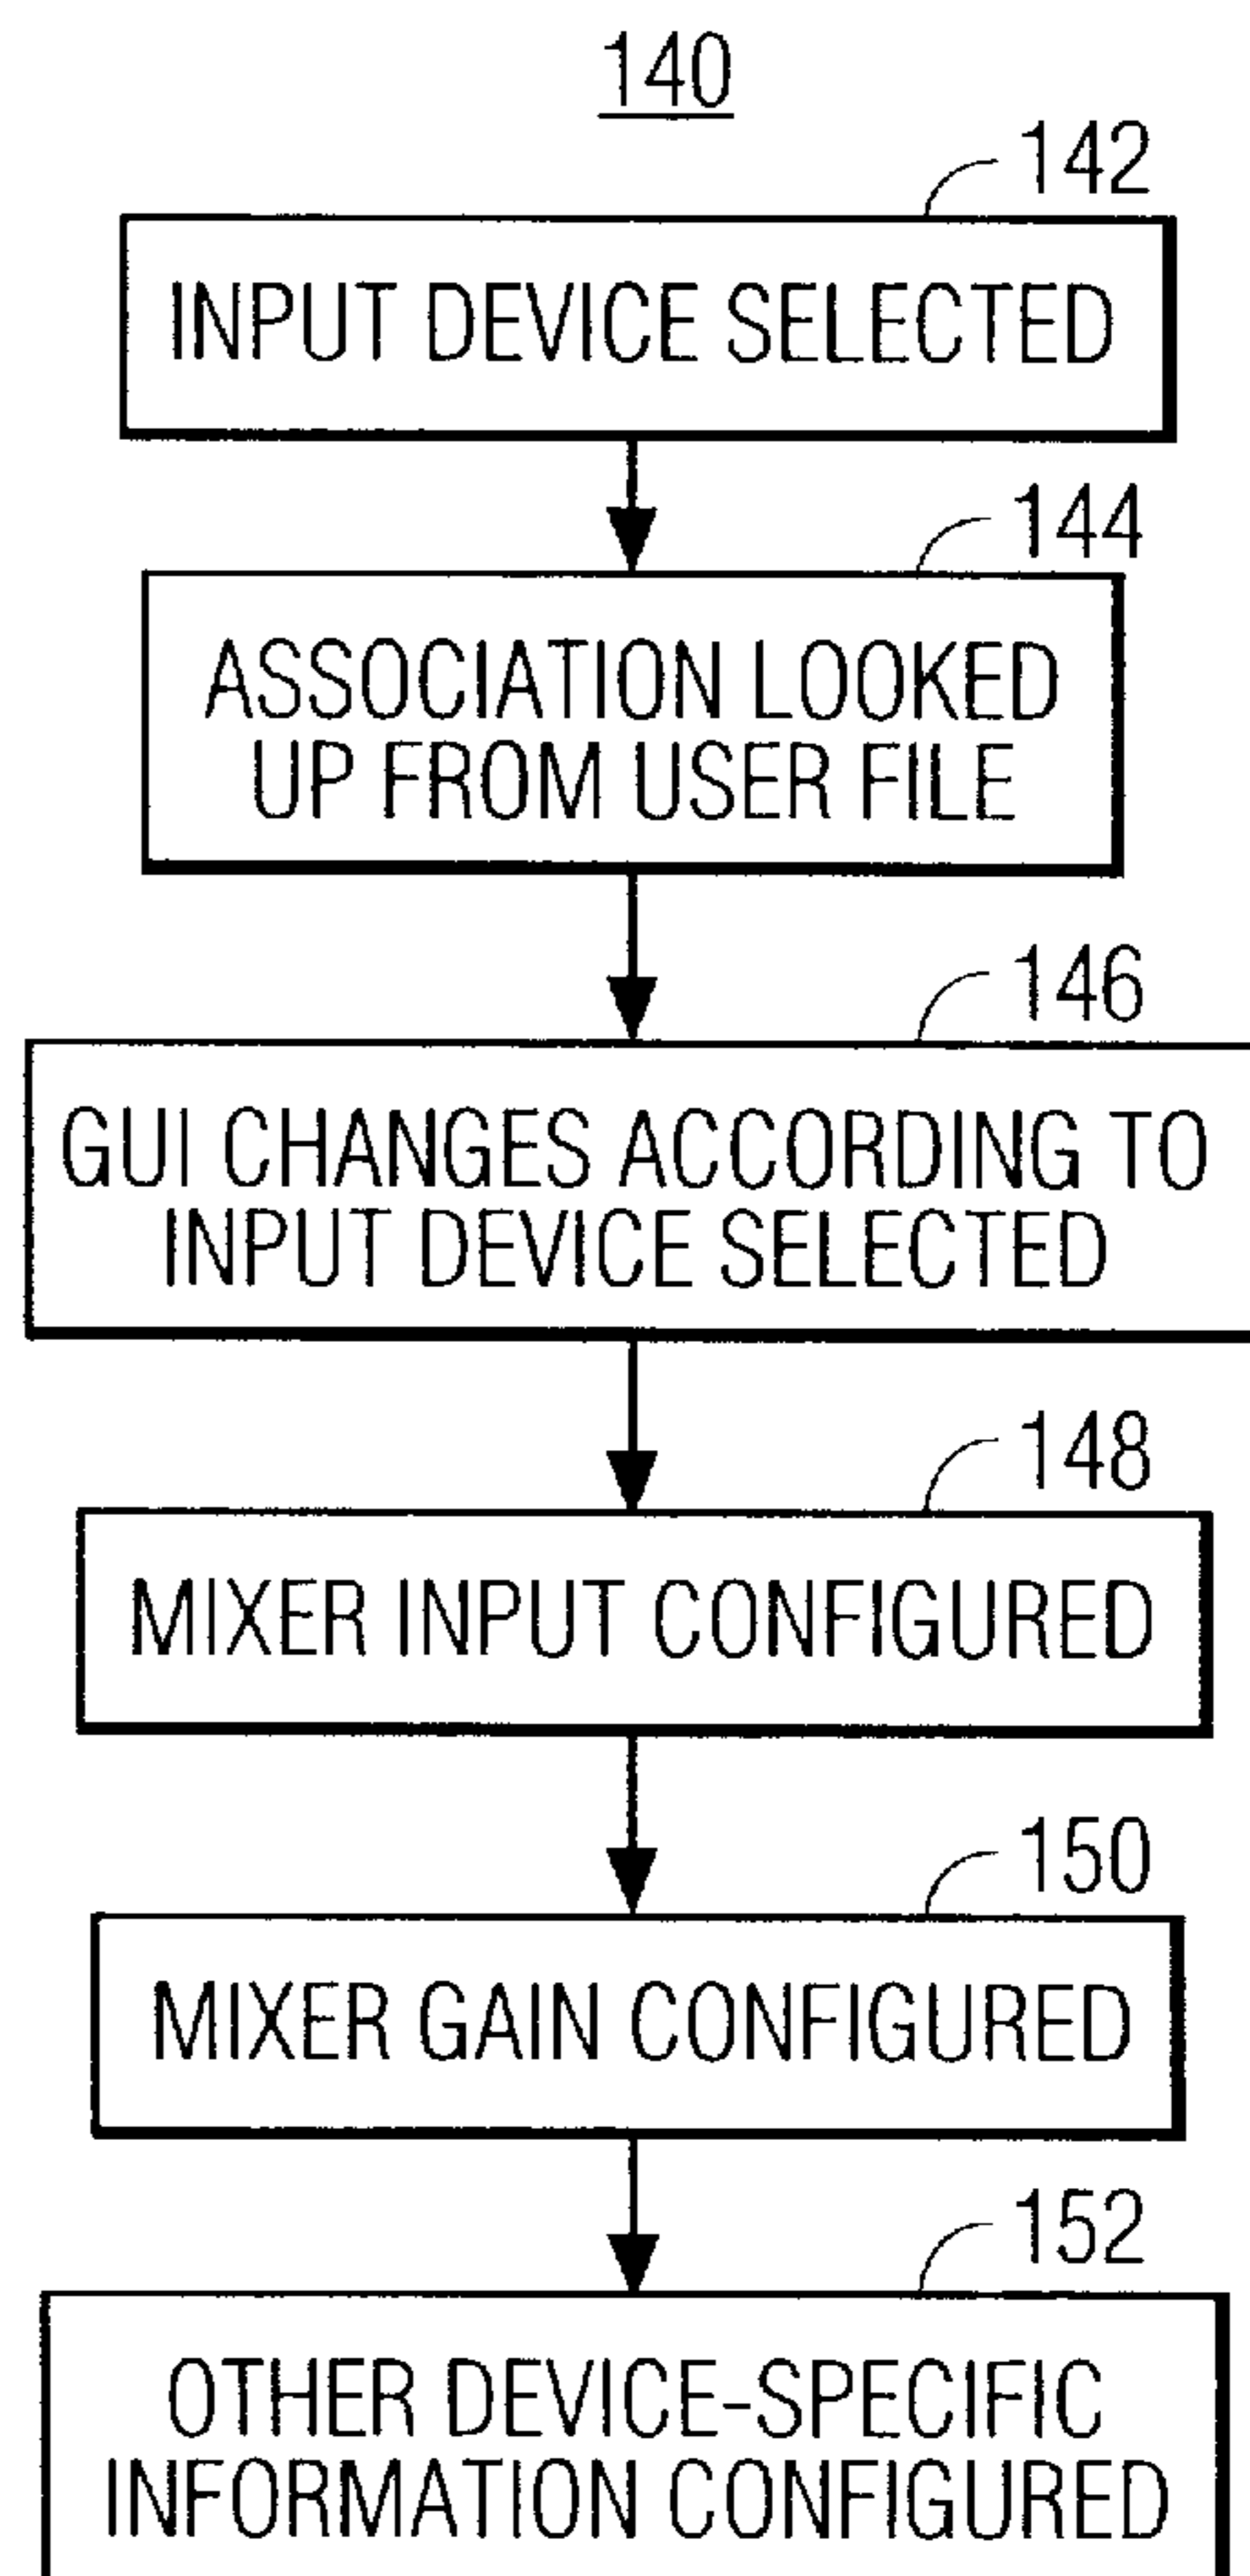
140

142

INPUT DEVICE SELECTED

144

ASSOCIATION LOOKED UP FROM USER FILE

146

GUI CHANGES ACCORDING TO INPUT DEVICE SELECTED

148

MIXER INPUT CONFIGURED

150

MIXER GAIN CONFIGURED

152

OTHER DEVICE-SPECIFIC INFORMATION CONFIGURED